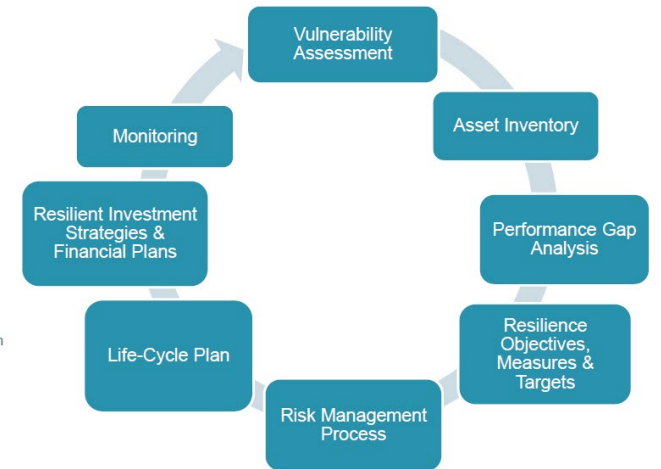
Vulnerability Assessment

Asset Inventory

Performance Gap Analysis

Resilience Objectives, Measures & Targets

Risk Management Process

Life-Cycle Plan

Resilient Investment Strategies & Financial Plans

Monitoring

n